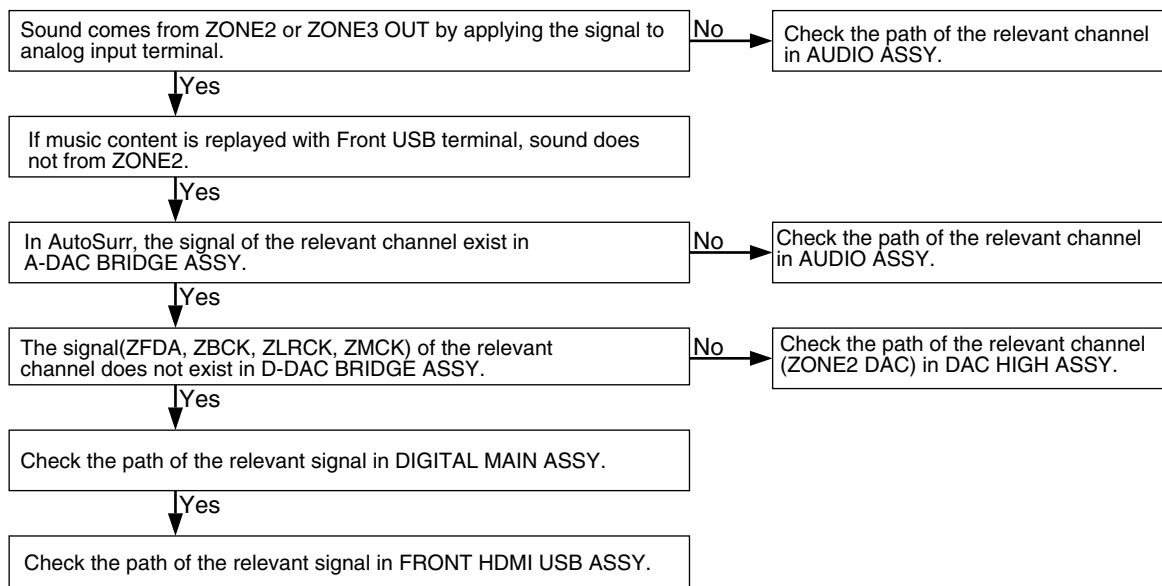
Sound comes from ZONE2 or ZONE3 OUT by applying the signal to analog input terminal.

No

Check the path of the relevant channel in AUDIO ASSY.

Yes

If music content is replayed with Front USB terminal, sound does not from ZONE2.

Yes

In AutoSurr, the signal of the relevant channel exist in A-DAC BRIDGE ASSY.

No

Check the path of the relevant channel in AUDIO ASSY.

Yes

The signal(ZFDA, ZBCK, ZLRCK, ZMCK) of the relevant channel does not exist in D-DAC BRIDGE ASSY.

No

Check the path of the relevant channel (ZONE2 DAC) in DAC HIGH ASSY.

Yes

Check the path of the relevant signal in DIGITAL MAIN ASSY.

Yes

Check the path of the relevant signal in FRONT HDMI USB ASSY.